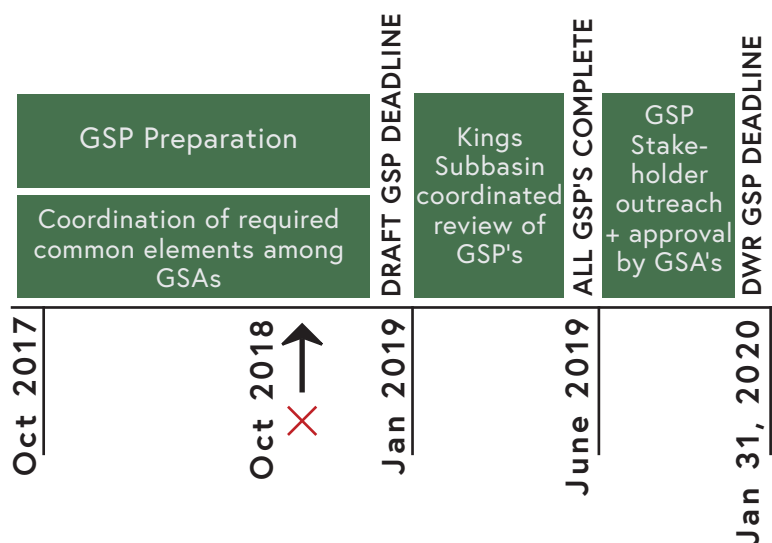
GSP Preparation

Coordination of required common elements among GSAs

DRAFT GSP DEADLINE

Kings Subbasin coordinated review of GSP's

ALL GSP'S COMPLETE

GSP Stakeholder outreach + approval by GSA's

DWR GSP DEADLINE

Oct 2017

Oct 2018

Jan 2019

June 2019

Jan 31, 2020